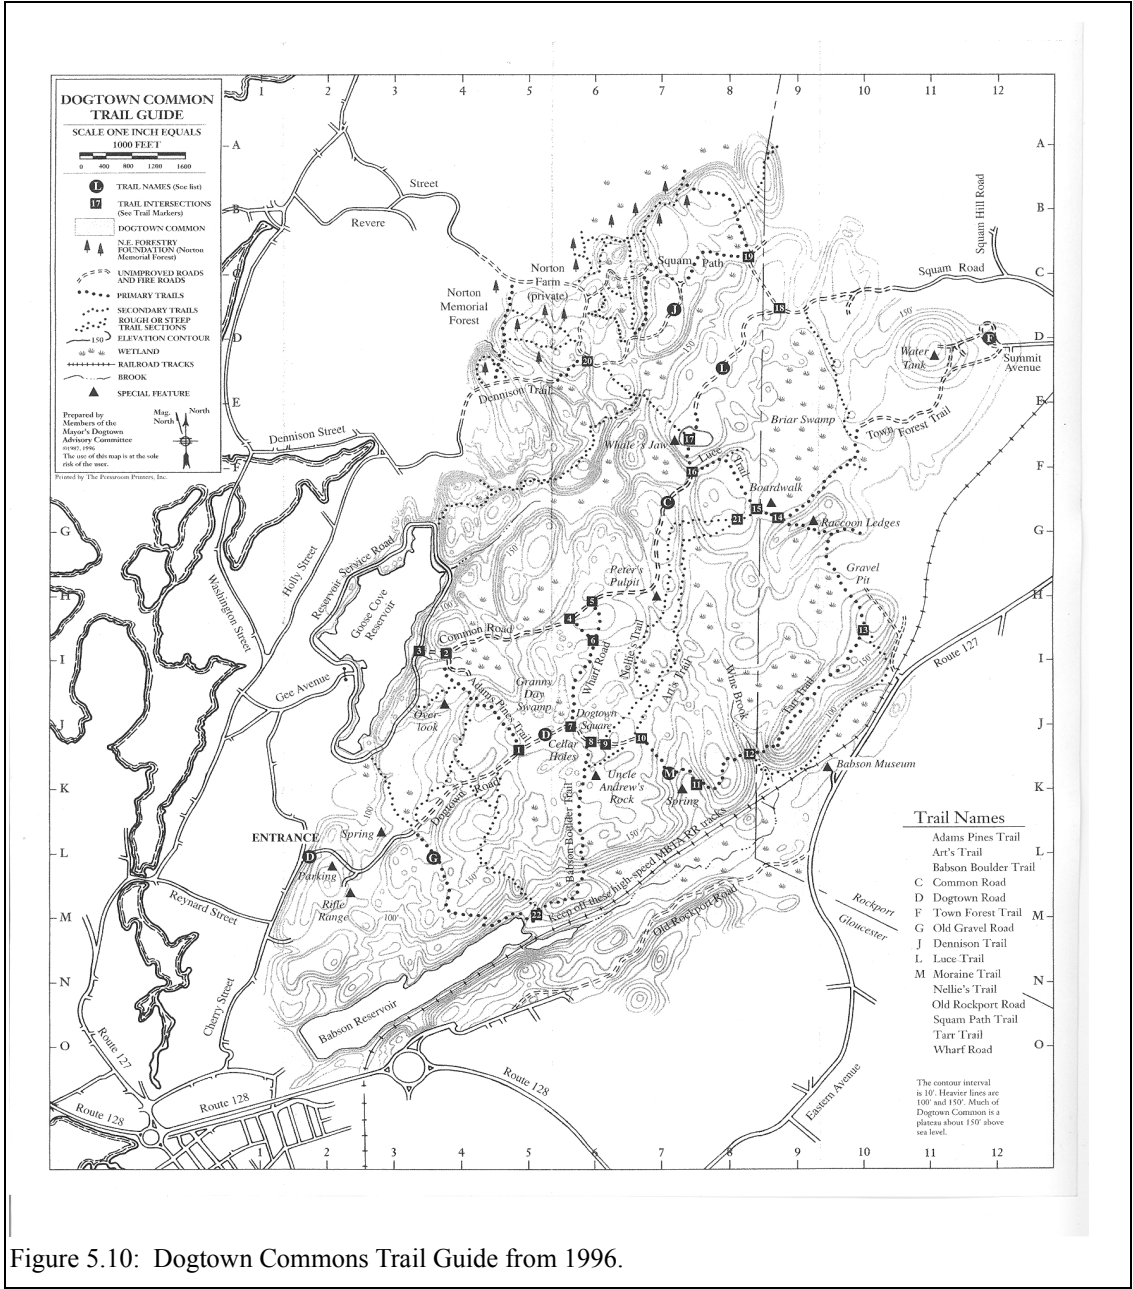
DOGTOWN COMMON TRAIL GUIDE

SCALE ONE INCH EQUALS 1000 FEET

0 400 800 1200 1600

L TRAIL NAMES (See list)

17 TRAIL INTERSECTIONS (See Trail Markers)

DOGTOWN COMMON

N.E. FORESTRY FOUNDATION (Norton Memorial Forest)

UNIMPROVED ROADS AND FIRE ROADS

PRIMARY TRAILS

SECONDARY TRAILS

ROUGH OR STEEP TRAIL SECTIONS

150 ELEVATION CONTOUR

WETLAND

RAILROAD TRACKS

BROOK

SPECIAL FEATURE

Prepared by Members of the Mayor's Dogtown Advisory Committee ©1987, 1996 The use of this map is at the sole risk of the user.

Mag. North North

Printed by The Pressroom Printers, Inc.

1 2 3 4 5 6 7 8 9 10 11 12

A B C D E F G H I J K L M N O

Street
Revere
Squam Hill Road
Squam Road
Squam Path
19
18
Norton Farm (private)
Norton Memorial Forest
J
150'
Water Tank
F
Summit Avenue
20
L
Dennison Trail
Dennison Street
Briar Swamp
Town Forest Trail
Whale's Jaw
17
Luce Trail
16
C
Boardwalk
21
15
14
Raccoon Ledges
Holly Street
Reservoir Service Road
Goose Cove Reservoir
Washington Street
150
100'
Peter's Pulpit
5
4
Gravel Pit
13
Route 127
Common Road
3
2
6
Nellie's Trail
Wharf Road
Art's Trail
Wine Brook
Tarr Trail
Gee Avenue
Adams Pines Trail
Granny Day Swamp
Over-look
Dogtown Square
7
D
8
9
10
1
Cellar Holes
12
Uncle Andrew's Rock
M
Spring
11
Babson Museum
Dogtown Road
ENTRANCE
Spring
D
Parking
G
Babson Boulder Trail
150'
Rifle Range
100'
Reynard Street
22
Keep off these high-speed MBTA RR tracks
Old Rockport Road
Rockport
Gloucester
Cherry Street
Route 127
Babson Reservoir
Route 128
Route 128
Route 128
Eastern Avenue

Trail Names
Adams Pines Trail
Art's Trail
Babson Boulder Trail
C Common Road
D Dogtown Road
F Town Forest Trail
G Old Gravel Road
J Dennison Trail
L Luce Trail
M Moraine Trail
Nellie's Trail
Old Rockport Road
Squam Path Trail
Tarr Trail
Wharf Road

The contour interval is 10'. Heavier lines are 100' and 150'. Much of Dogtown Common is a plateau about 150' above sea level.

Figure 5.10: Dogtown Commons Trail Guide from 1996.